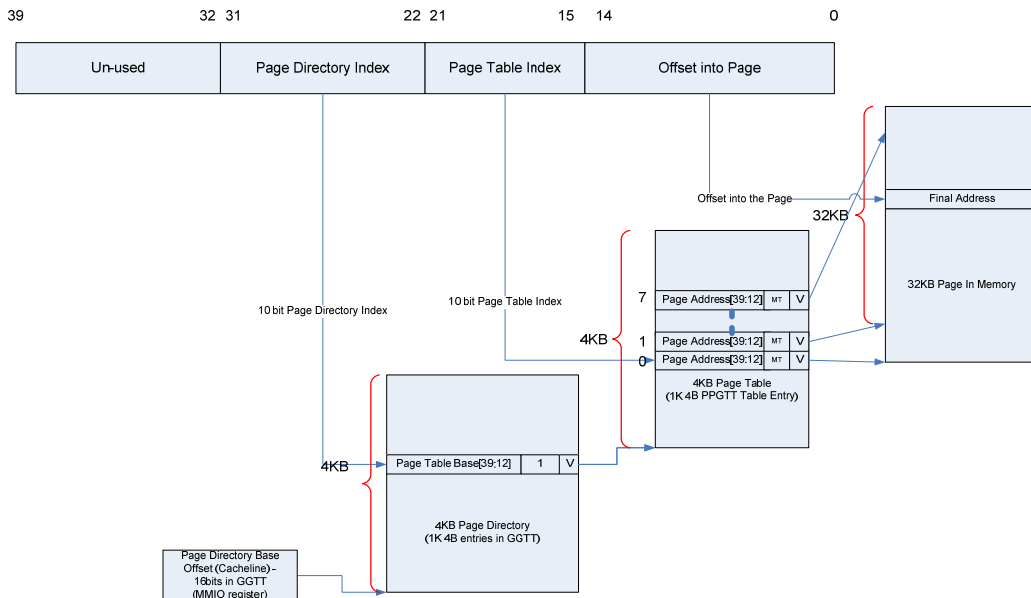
39 32 31 22 21 15 14 0

| Un-used | Page Directory Index | Page Table Index | Offset into Page |
|---|---|---|---|

Offset into the Page

Final Address

32KB

32KB Page In Memory

7 Page Address[39:12] MT V

1 Page Address[39:12] MT V

0 Page Address[39:12] MT V

4KB

4KB Page Table
(1K 4B PPGTT Table Entry)

10 bit Page Directory Index

10 bit Page Table Index

4KB

Page Table Base[39:12] 1 V

4KB Page Directory
(1K 4B entries in GGTT)

Page Directory Base Offset (Cacheline) - 16bits in GGTT (MMIO register)